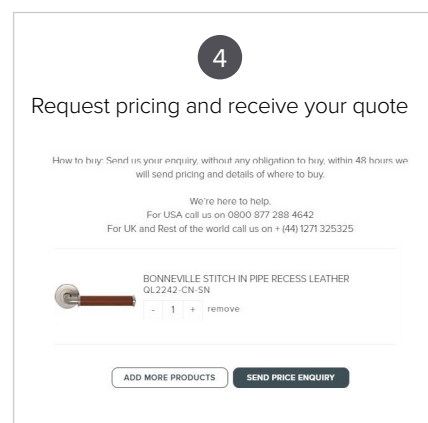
4

Request pricing and receive your quote

How to buy: Send us your enquiry, without any obligation to buy, within 48 hours we will send pricing and details of where to buy.

We're here to help.
For USA call us on 0800 877 288 4642
For UK and Rest of the world call us on + (44) 1271 325325

BONNEVILLE STITCH IN PIPE RECESS LEATHER
QL2242-CN-SN

- 1 + remove

ADD MORE PRODUCTS
SEND PRICE ENQUIRY